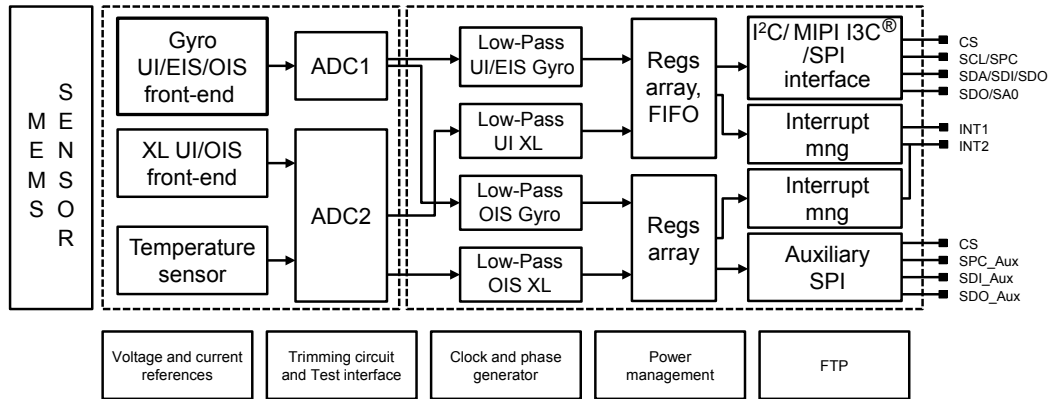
M E M S

S E N S O R

Gyro UI/EIS/OIS front-end

XL UI/OIS front-end

Temperature sensor

ADC1

ADC2

Low-Pass UI/EIS Gyro

Low-Pass UI XL

Low-Pass OIS Gyro

Low-Pass OIS XL

Regs array, FIFO

Regs array

I$^2$C/ MIPI I3C$^{®}$ /SPI interface

Interrupt mng

Interrupt mng

Auxiliary SPI

CS
SCL/SPC
SDA/SDI/SDO
SDO/SA0

INT1
INT2

CS
SPC_Aux
SDI_Aux
SDO_Aux

Voltage and current references

Trimming circuit and Test interface

Clock and phase generator

Power management

FTP